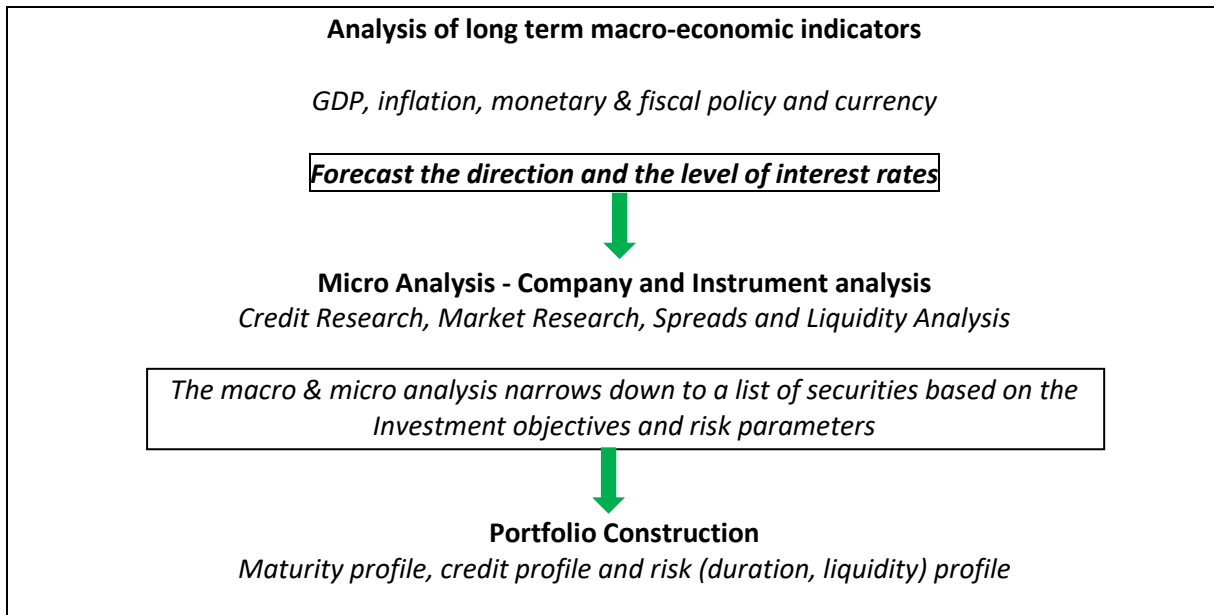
Analysis of long term macro-economic indicators

GDP, inflation, monetary & fiscal policy and currency

Forecast the direction and the level of interest rates

Micro Analysis - Company and Instrument analysis
Credit Research, Market Research, Spreads and Liquidity Analysis

The macro & micro analysis narrows down to a list of securities based on the Investment objectives and risk parameters

Portfolio Construction
Maturity profile, credit profile and risk (duration, liquidity) profile